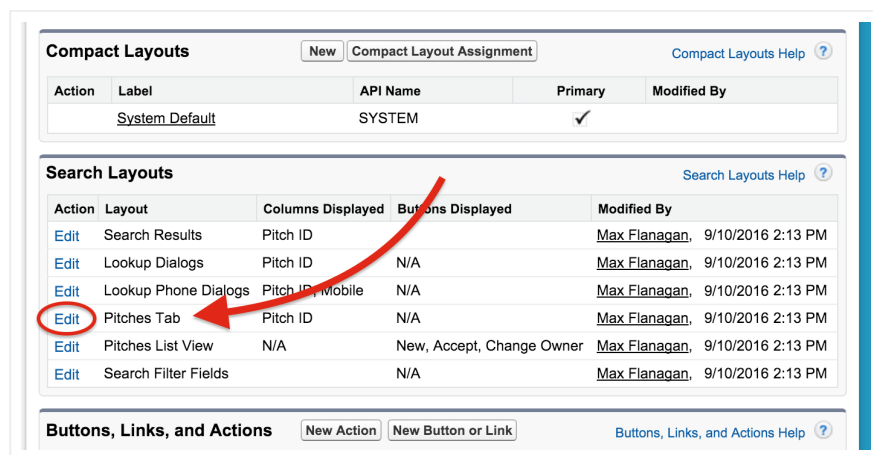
Compact Layouts New Compact Layout Assignment Compact Layouts Help ?

| Action | Label | API Name | Primary | Modified By |
|---|---|---|---|---|
| | System Default | SYSTEM | ✓ | |

Search Layouts Search Layouts Help ?

| Action | Layout | Columns Displayed | Buttons Displayed | Modified By |
|---|---|---|---|---|
| Edit | Search Results | Pitch ID | | Max Flanagan, 9/10/2016 2:13 PM |
| Edit | Lookup Dialogs | Pitch ID | N/A | Max Flanagan, 9/10/2016 2:13 PM |
| Edit | Lookup Phone Dialogs | Pitch ID, Mobile | N/A | Max Flanagan, 9/10/2016 2:13 PM |
| Edit | Pitches Tab | Pitch ID | N/A | Max Flanagan, 9/10/2016 2:13 PM |
| Edit | Pitches List View | N/A | New, Accept, Change Owner | Max Flanagan, 9/10/2016 2:13 PM |
| Edit | Search Filter Fields | | N/A | Max Flanagan, 9/10/2016 2:13 PM |

Buttons, Links, and Actions New Action New Button or Link Buttons, Links, and Actions Help ?